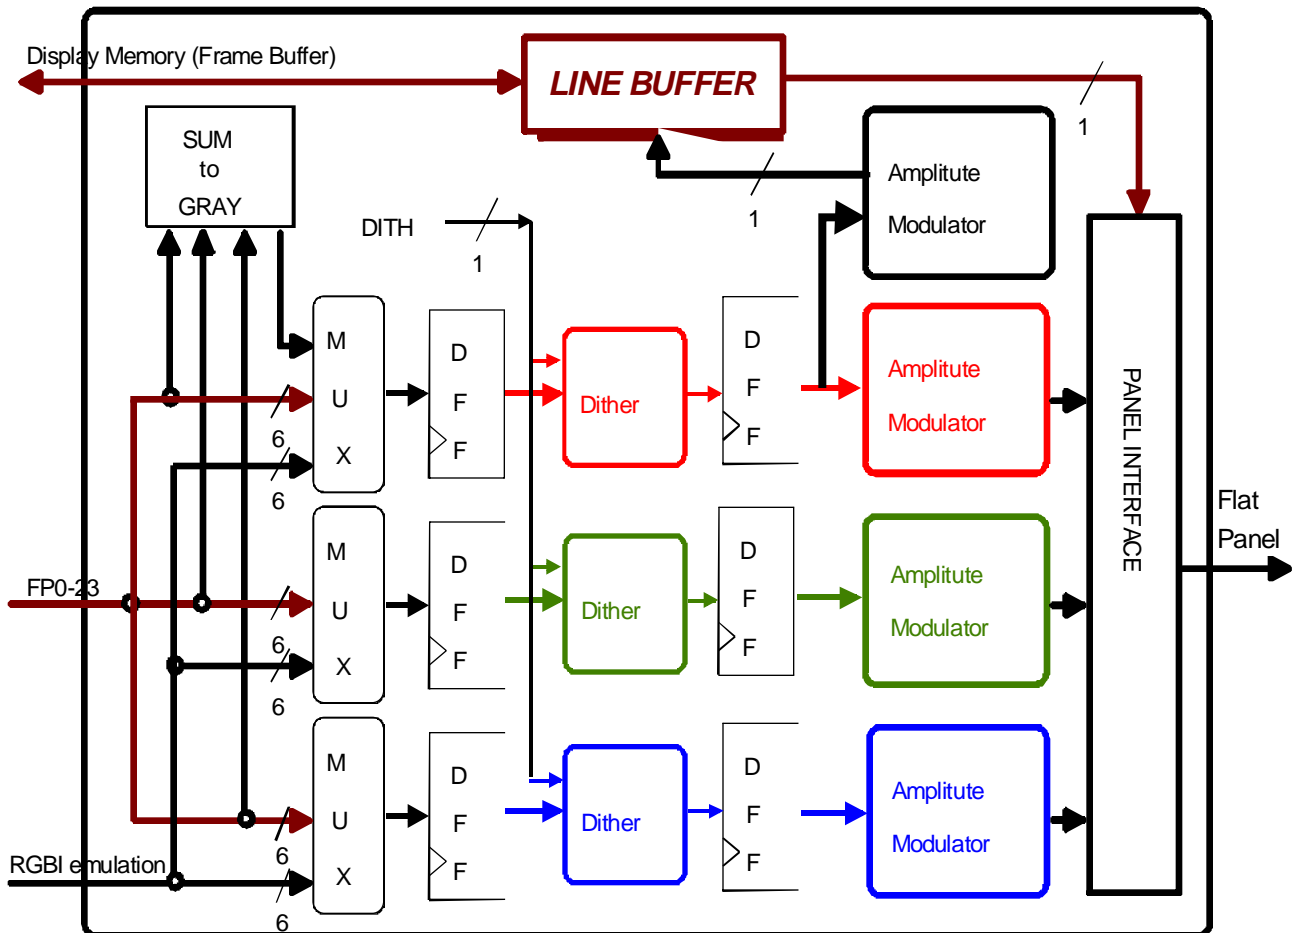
Display Memory (Frame Buffer)

LINE BUFFER

1

SUM
to
GRAY

Amplitute
Modulator

1

DITH

1

M
U
X

6

6

D
F
F

Dither

D
F
F

Amplitute
Modulator

PANEL INTERFACE

Flat
Panel

FP0-23

M
U
X

6

6

D
F
F

Dither

D
F
F

Amplitute
Modulator

M
U
X

6

6

D
F
F

Dither

D
F
F

Amplitute
Modulator

RGBI emulation